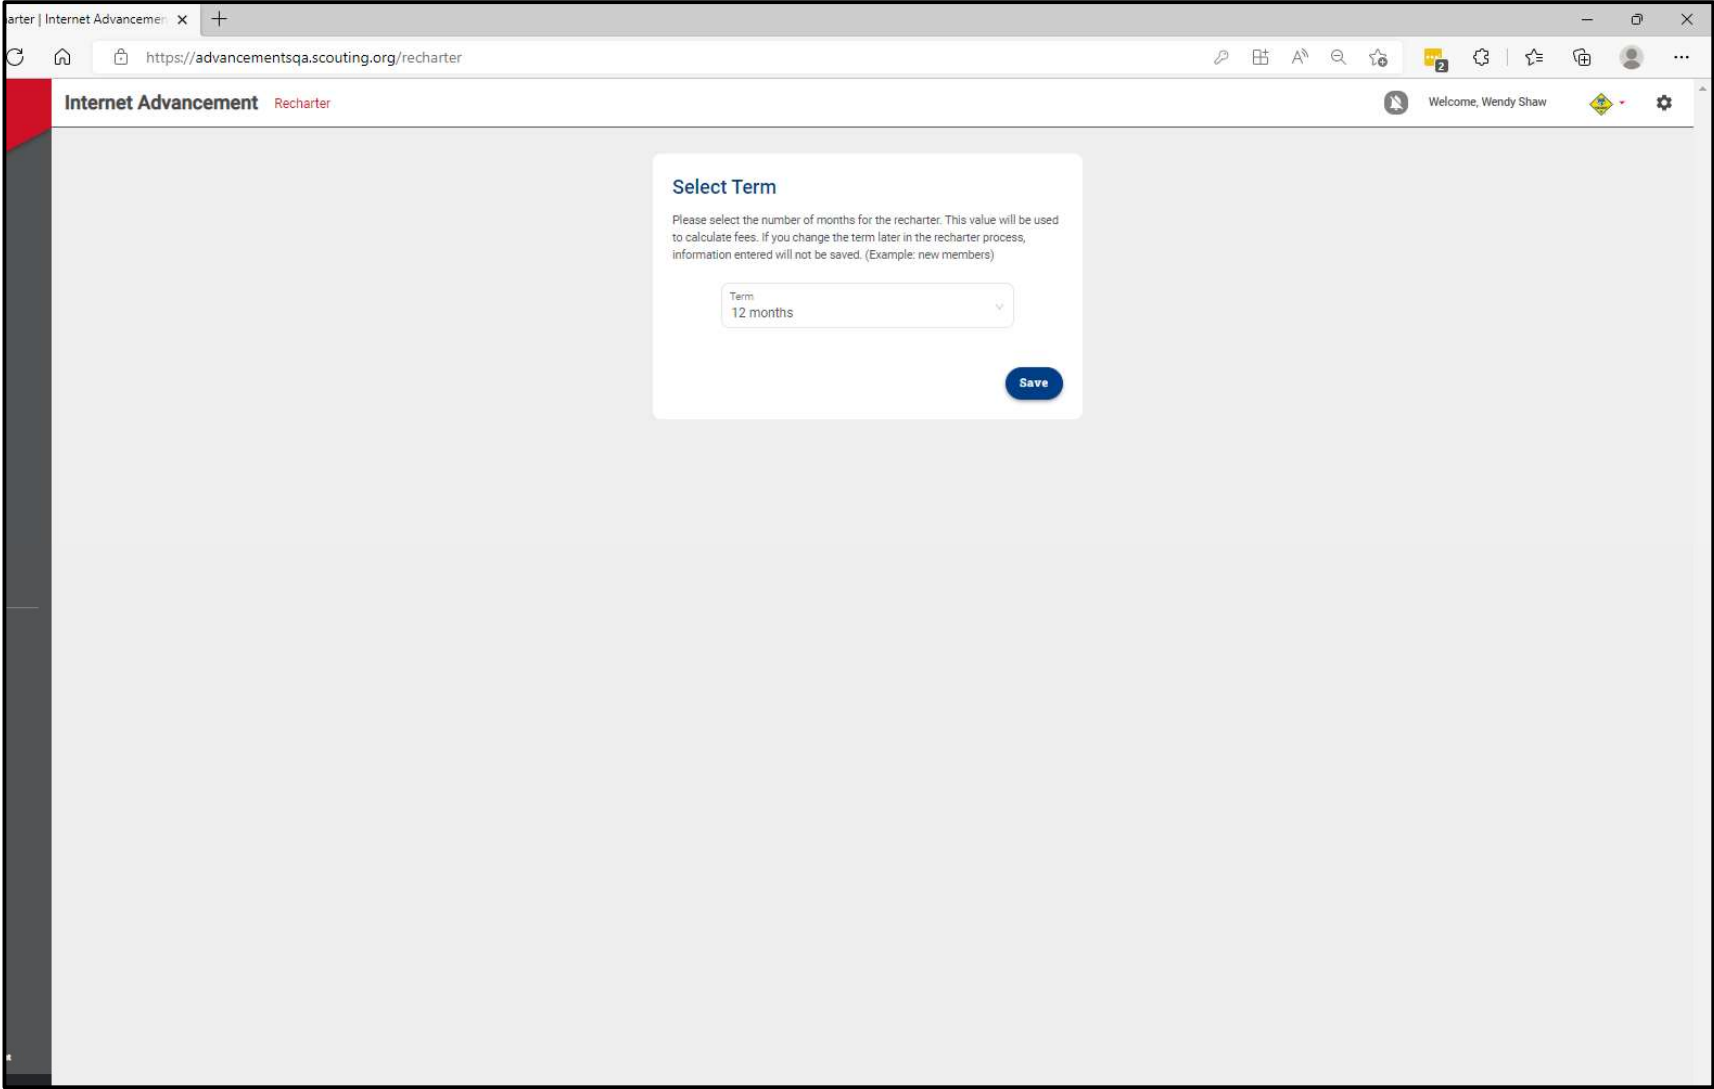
arter | Internet Advancemer

https://advancementsqa.scouting.org/recharter

2

Internet Advancement Recharter

Welcome, Wendy Shaw

Select Term

Please select the number of months for the recharter. This value will be used to calculate fees. If you change the term later in the recharter process, information entered will not be saved. (Example: new members)

Term
12 months

Save